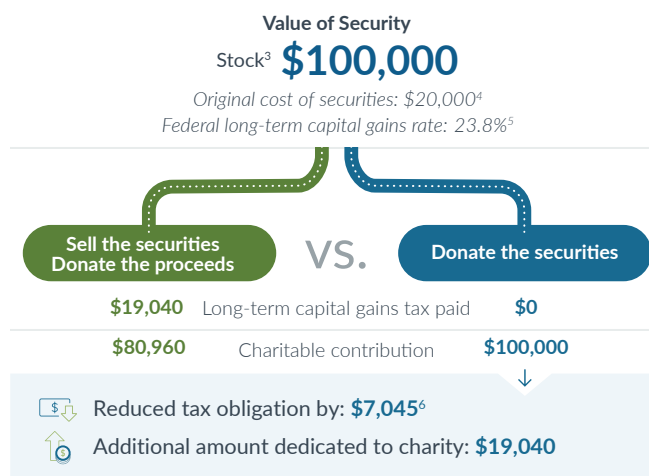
Value of Security

Stock$^3$ $100,000

Original cost of securities: $20,000$^4$

Federal long-term capital gains rate: 23.8%$^5$

Sell the securities
Donate the proceeds

VS.

Donate the securities

$19,040 Long-term capital gains tax paid $0

$80,960 Charitable contribution $100,000

Reduced tax obligation by: $7,045$^6$

Additional amount dedicated to charity: $19,040